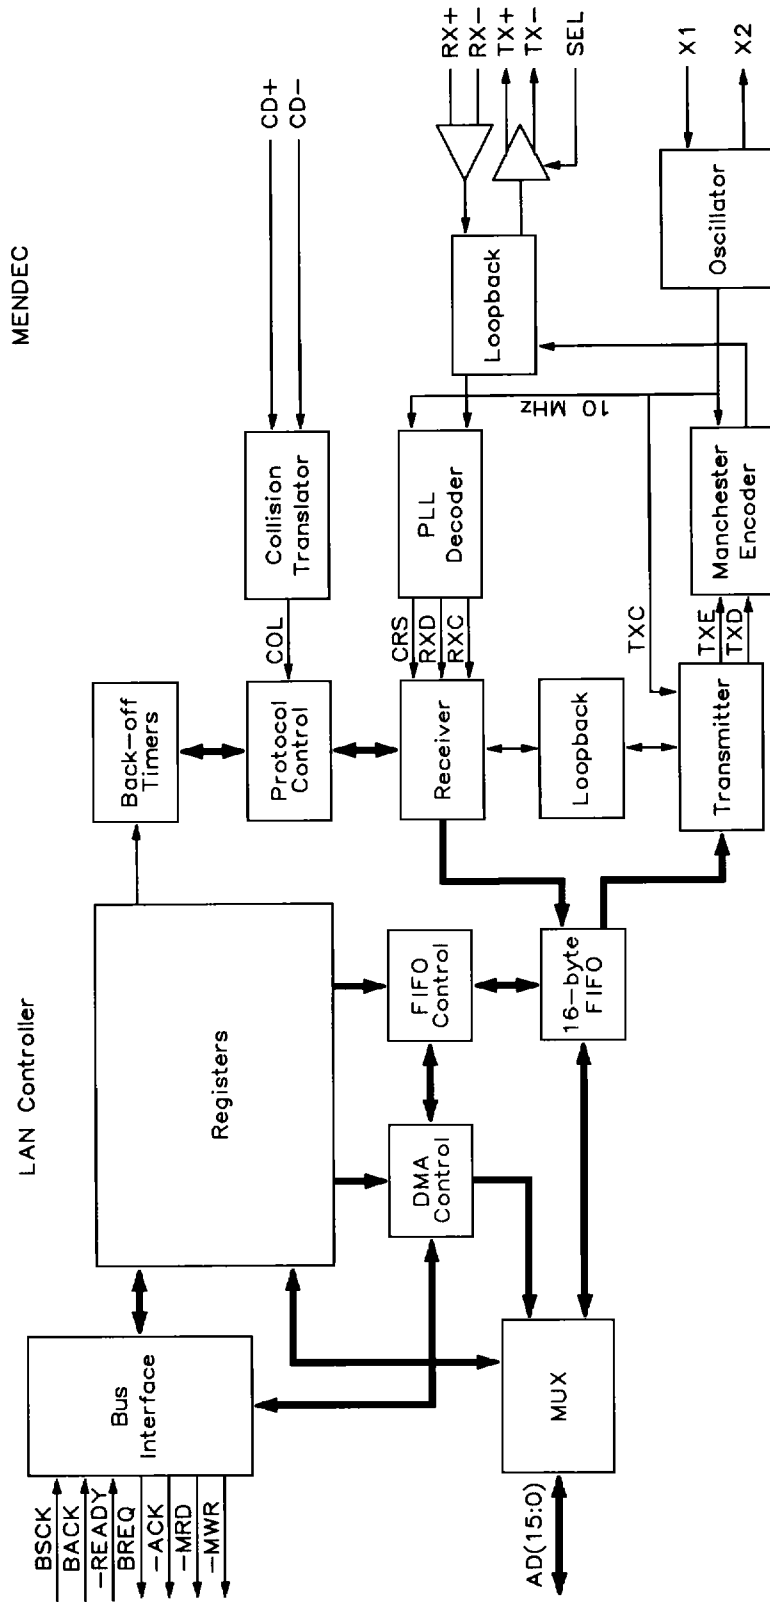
MENDEC

LAN Controller

RX+
RX−
TX+
TX−
SEL

X1
X2

CD+
CD−

Oscillator

Loopback

10 MHz

Collision Translator

PLL Decoder

Manchester Encoder

COL

CRS
RXD
RXC

TXC

TXE
TXD

Back-off Timers

Protocol Control

Receiver

Loopback

Transmitter

Registers

FIFO Control

16-byte FIFO

DMA Control

Bus Interface

MUX

BSCK
BACK
−READY
BREQ
−ACK
−MRD
−MWR

AD(15:0)